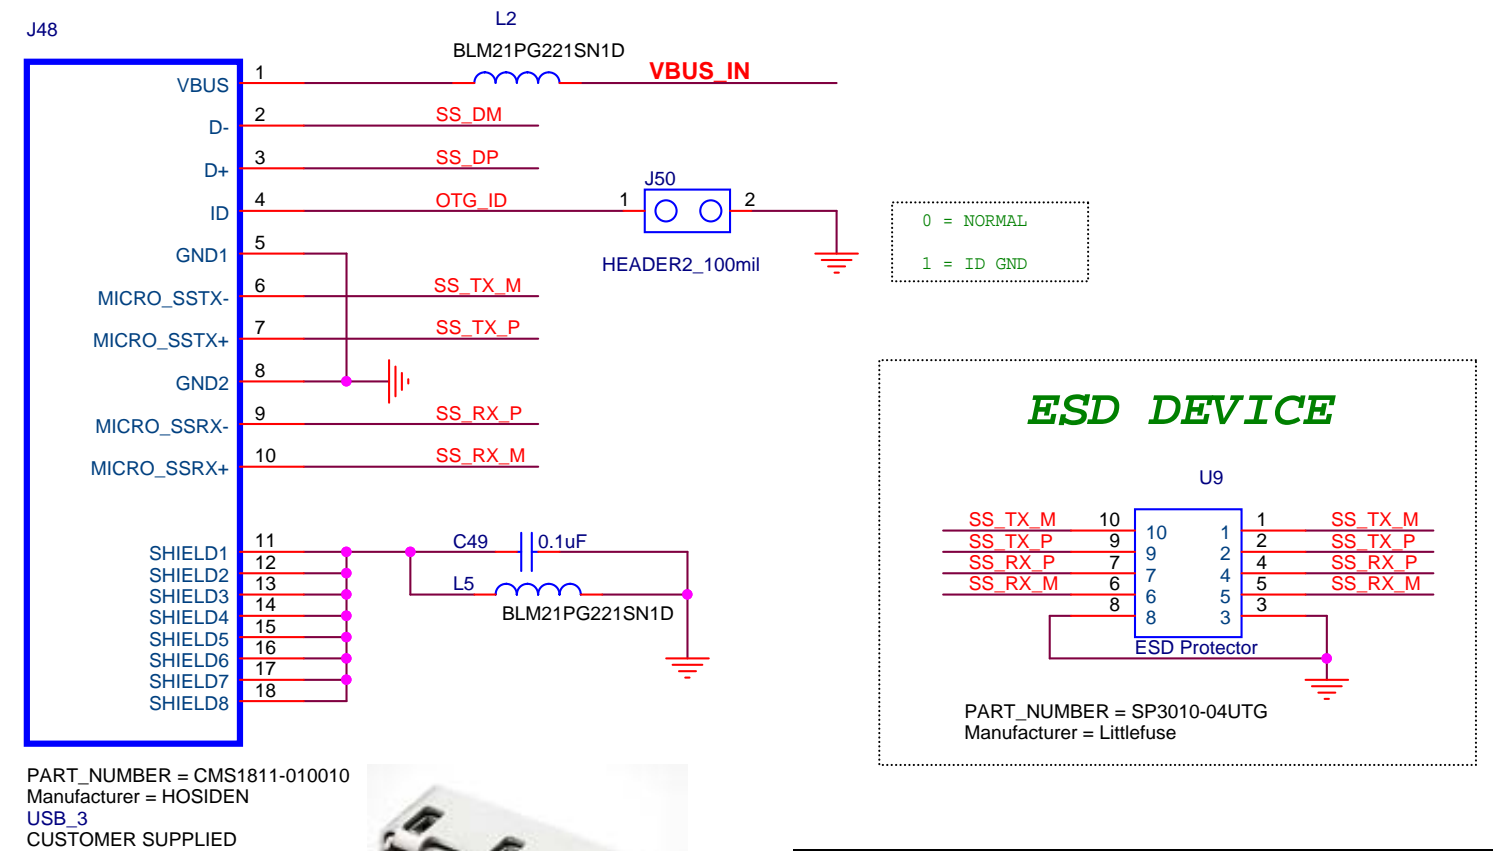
J48

L2
BLM21PG221SN1D
VBUS_IN

VBUS 1
D- 2 SS_DM
D+ 3 SS_DP
ID 4 OTG_ID
J50
1 2
HEADER2_100mil
GND1 5
MICRO_SSTX- 6 SS_TX_M
MICRO_SSTX+ 7 SS_TX_P
GND2 8
MICRO_SSRX- 9 SS_RX_P
MICRO_SSRX+ 10 SS_RX_M

0 = NORMAL
1 = ID GND

SHIELD1 11
SHIELD2 12
SHIELD3 13
SHIELD4 14
SHIELD5 15
SHIELD6 16
SHIELD7 17
SHIELD8 18

C49 0.1uF
L5
BLM21PG221SN1D

ESD DEVICE

U9

| | | | | | |
|---|---|---|---|---|---|
| SS_TX_M | 10 | 10 | 1 | 1 | SS_TX_M |
| SS_TX_P | 9 | 9 | 2 | 2 | SS_TX_P |
| SS_RX_P | 7 | 7 | 4 | 4 | SS_RX_P |
| SS_RX_M | 6 | 6 | 5 | 5 | SS_RX_M |
| | 8 | 8 | 3 | 3 | |

ESD Protector

PART_NUMBER = SP3010-04UTG
Manufacturer = Littlefuse

PART_NUMBER = CMS1811-010010
Manufacturer = HOSIDEN
USB_3
CUSTOMER SUPPLIED